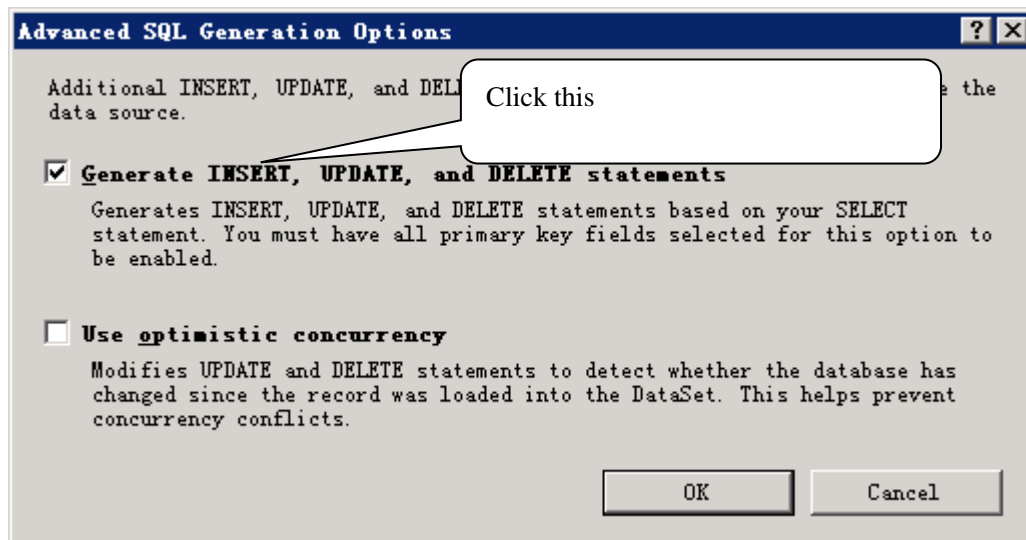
Advanced SQL Generation Options

?
X

Additional INSERT, UPDATE, and DELE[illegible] e the data source.

Click this

Generate INSERT, UPDATE, and DELETE statements

Generates INSERT, UPDATE, and DELETE statements based on your SELECT statement. You must have all primary key fields selected for this option to be enabled.

Use optimistic concurrency

Modifies UPDATE and DELETE statements to detect whether the database has changed since the record was loaded into the DataSet. This helps prevent concurrency conflicts.

OK

Cancel